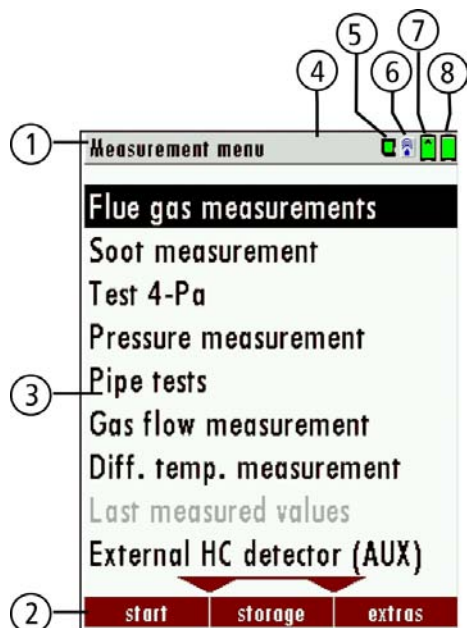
5
7
4
6
8
1
Measurement menu
Flue gas measurements
Soot measurement
Test 4-Pa
Pressure measurement
3
Pipe tests
Gas flow measurement
Diff. temp. measurement
Last measured values
External HC detector (AUX)
2
start
storage
extras